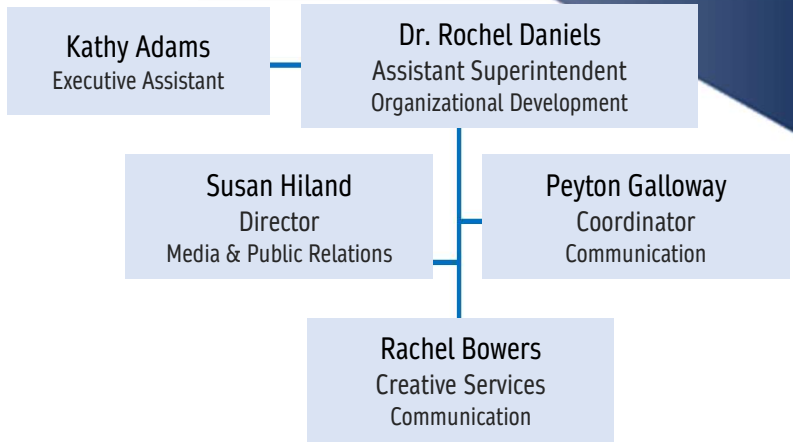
Kathy Adams
Executive Assistant

Dr. Rochel Daniels
Assistant Superintendent
Organizational Development

Susan Hiland
Director
Media & Public Relations

Peyton Galloway
Coordinator
Communication

Rachel Bowers
Creative Services
Communication